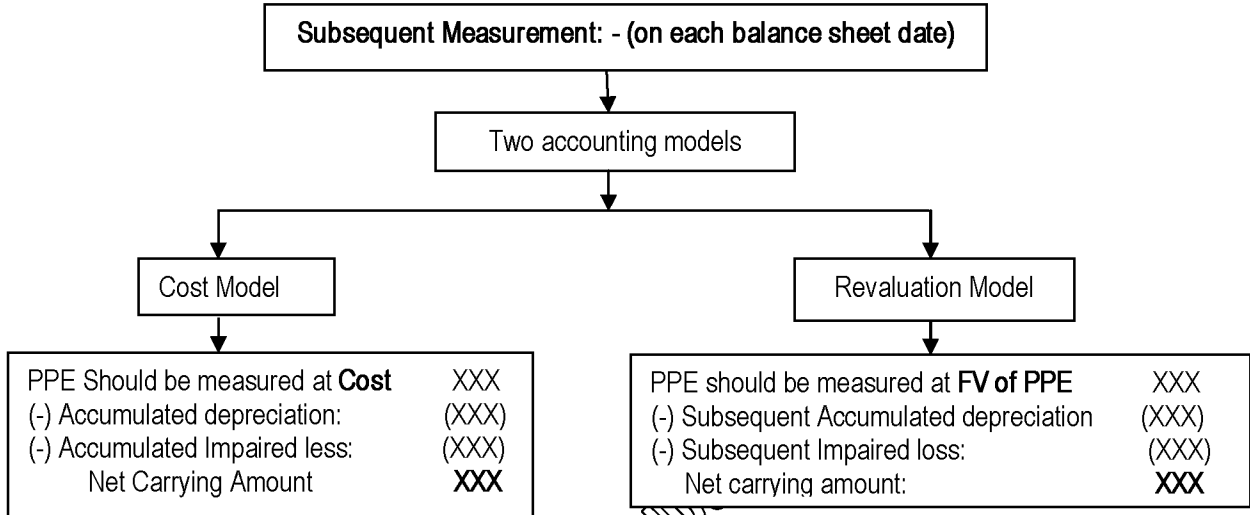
Subsequent Measurement: - (on each balance sheet date)

Two accounting models

Cost Model

Revaluation Model

| PPE Should be measured at **Cost** | XXX |
|---|---|
| (-) Accumulated depreciation: | (XXX) |
| (-) Accumulated Impaired less: | (XXX) |
| Net Carrying Amount | **XXX** |

| PPE should be measured at **FV of PPE** | XXX |
|---|---|
| (-) Subsequent Accumulated depreciation | (XXX) |
| (-) Subsequent Impaired loss: | (XXX) |
| Net carrying amount: | **XXX** |